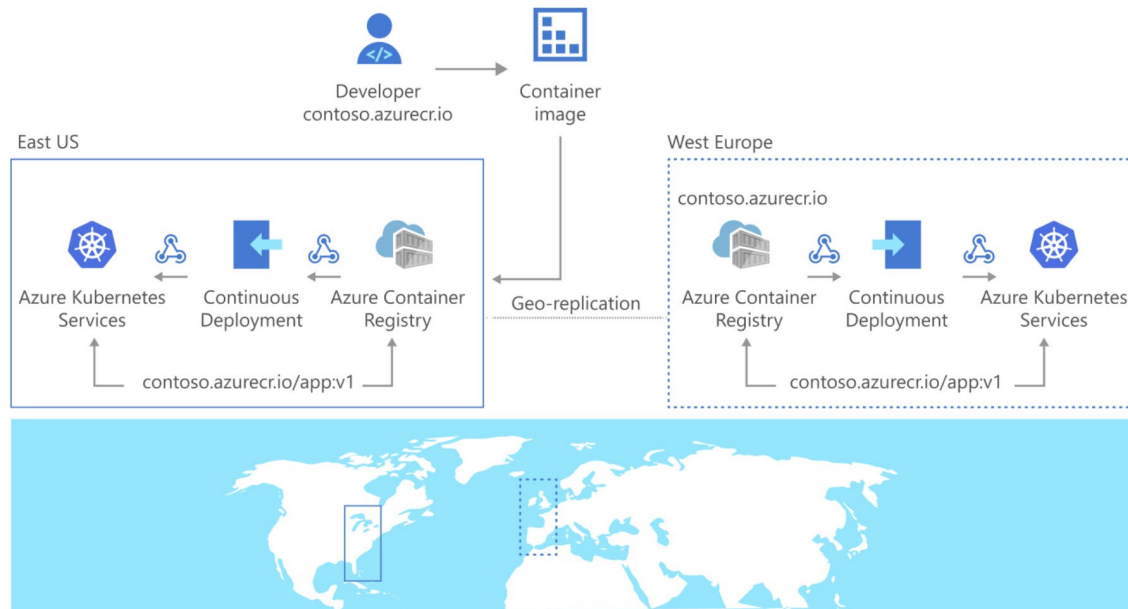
Developer
contoso.azurecr.io

Container
image

East US

Azure Kubernetes Services

Continuous Deployment

Azure Container Registry

contoso.azurecr.io/app:v1

Geo-replication

West Europe

contoso.azurecr.io

Azure Container Registry

Continuous Deployment

Azure Kubernetes Services

contoso.azurecr.io/app:v1